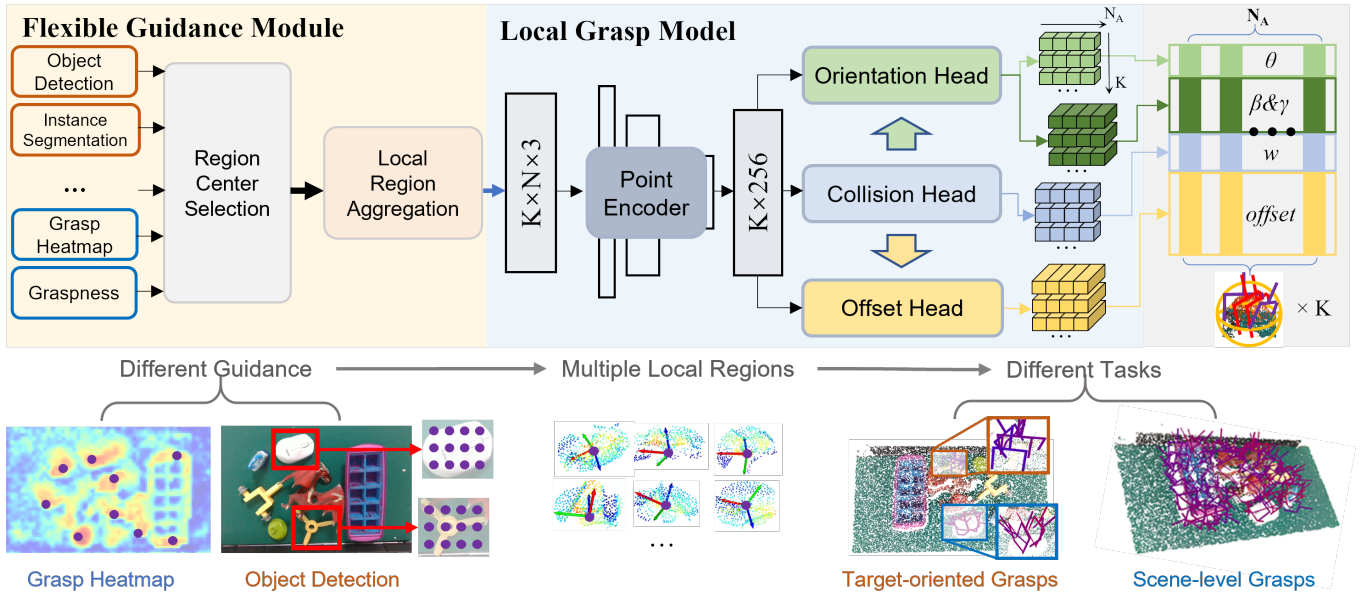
Flexible Guidance Module

Object Detection

Instance Segmentation

...

Grasp Heatmap

Graspness

Region Center Selection

Local Region Aggregation

Local Grasp Model

K×N×3

Point Encoder

K×256

Orientation Head

Collision Head

Offset Head

$N_A$

K

...

...

...

...

$\mathbf{N_A}$

$\theta$

$\beta\&\gamma$

$w$

$offset$

× K

Different Guidance

Multiple Local Regions

Different Tasks

...

Grasp Heatmap

Object Detection

Target-oriented Grasps

Scene-level Grasps